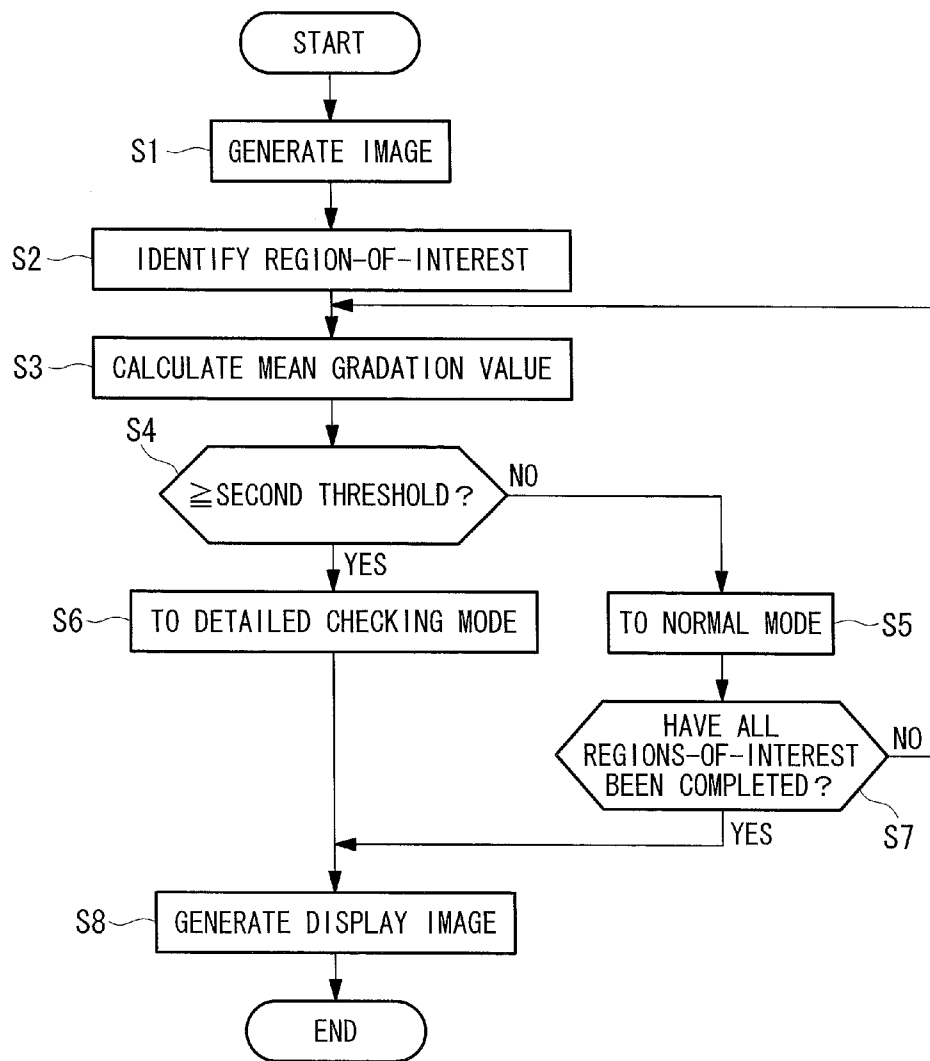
START

S1 GENERATE IMAGE

S2 IDENTIFY REGION-OF-INTEREST

S3 CALCULATE MEAN GRADATION VALUE

S4 $\geqq$SECOND THRESHOLD?

NO

YES

S6 TO DETAILED CHECKING MODE

TO NORMAL MODE S5

HAVE ALL REGIONS-OF-INTEREST BEEN COMPLETED?

NO

S7

YES

S8 GENERATE DISPLAY IMAGE

END